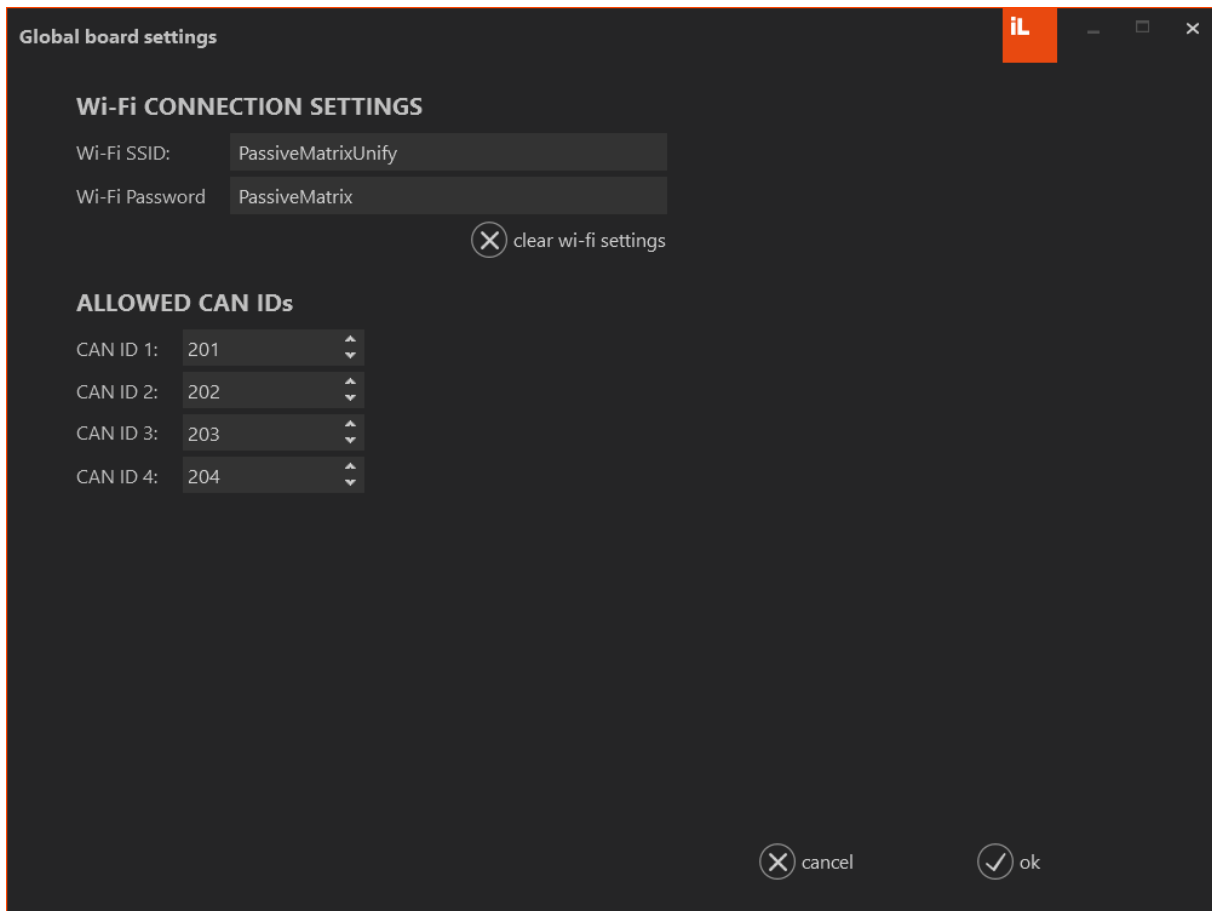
Global board settings

iL

Wi-Fi CONNECTION SETTINGS

Wi-Fi SSID: PassiveMatrixUnify

Wi-Fi Password PassiveMatrix

clear wi-fi settings

ALLOWED CAN IDs

CAN ID 1: 201

CAN ID 2: 202

CAN ID 3: 203

CAN ID 4: 204

cancel

ok